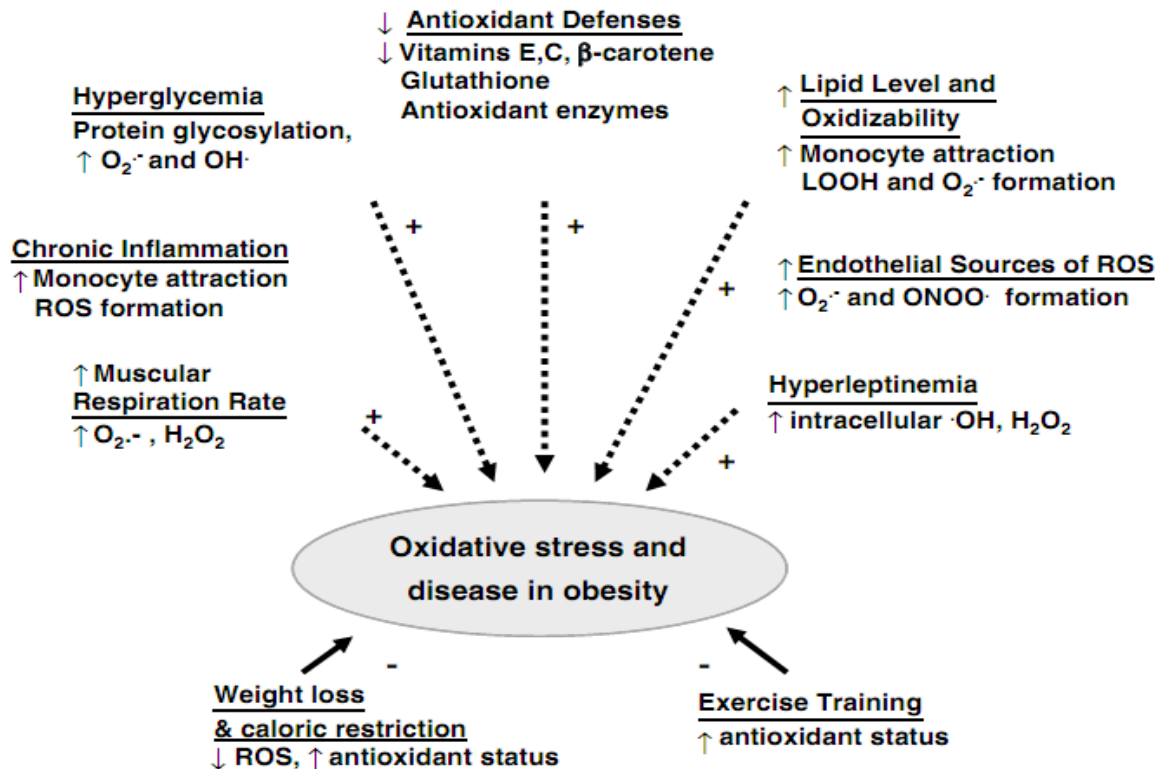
↓ Antioxidant Defenses
↓ Vitamins E,C, β-carotene
Glutathione
Antioxidant enzymes

Hyperglycemia
Protein glycosylation,
↑ $O_2^{\cdot -}$ and OH·

↑ Lipid Level and Oxidizability
↑ Monocyte attraction
LOOH and $O_2^{\cdot -}$ formation

+

+

Chronic Inflammation
↑ Monocyte attraction
ROS formation

↑ Endothelial Sources of ROS
↑ $O_2^{\cdot -}$ and ONOO· formation

+

↑ Muscular Respiration Rate
↑ $O_2$·- , $H_2O_2$

+

Hyperleptinemia
↑ intracellular ·OH, $H_2O_2$

+

Oxidative stress and disease in obesity

-

-

Weight loss & caloric restriction
↓ ROS, ↑ antioxidant status

Exercise Training
↑ antioxidant status